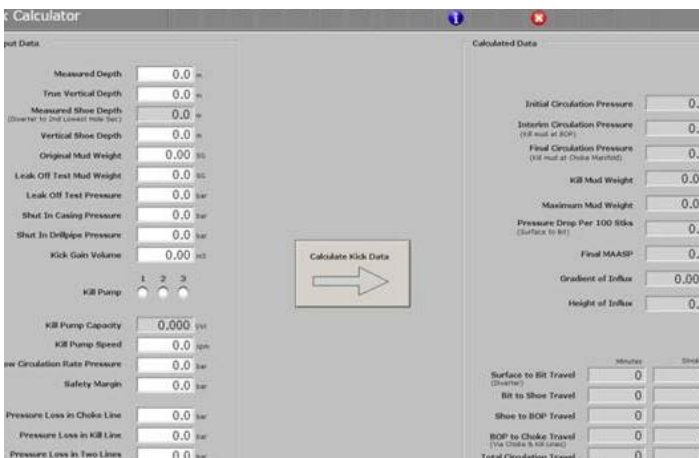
k Calculator

put Data

Measured Depth 0.0 m
True Vertical Depth 0.0 m
Measured Shoe Depth (Diverter to 2nd Lowest Hole Sec) 0.0 m
Vertical Shoe Depth 0.0 m
Original Mud Weight 0.00 SG
Leak Off Test Mud Weight 0.0 SG
Leak Off Test Pressure 0.0 bar
Shut In Casing Pressure 0.0 bar
Shut In Drillpipe Pressure 0.0 bar
Kick Gain Volume 0.00 m3
Kill Pump 1 2 3
Kill Pump Capacity 0.000 l/st
Kill Pump Speed 0.0 spm
ow Circulation Rate Pressure 0.0 bar
Safety Margin 0.0 bar
Pressure Loss in Choke Line 0.0 bar
Pressure Loss in Kill Line 0.0 bar
Pressure Loss in Two Lines 0.0 bar

Calculate Kick Data

Calculated Data

Initial Circulation Pressure 0.
Interim Circulation Pressure (Kill mud at BOP) 0.
Final Circulation Pressure (Kill mud at Choke Manifold) 0.
Kill Mud Weight 0.0
Maximum Mud Weight 0.0
Pressure Drop Per 100 Stks (Surface to Bit) 0.
Final MAASP 0.
Gradient of Influx 0.00
Height of Influx

Minutes Strok
Surface to Bit Travel (Diverter) 0
Bit to Shoe Travel 0
Shoe to BOP Travel 0
BOP to Choke Travel (Via Choke & Kill Lines) 0
Total Circulation Travel 0